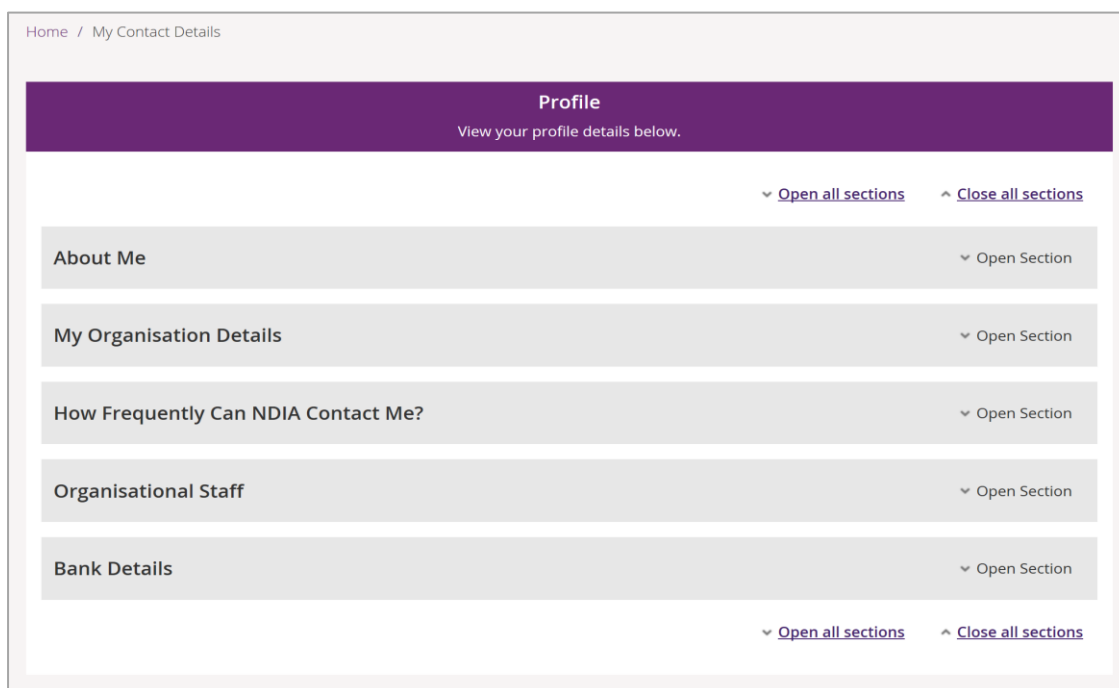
Home / My Contact Details

Profile
View your profile details below.

Open all sections   Close all sections

About Me   Open Section

My Organisation Details   Open Section

How Frequently Can NDIA Contact Me?   Open Section

Organisational Staff   Open Section

Bank Details   Open Section

Open all sections   Close all sections